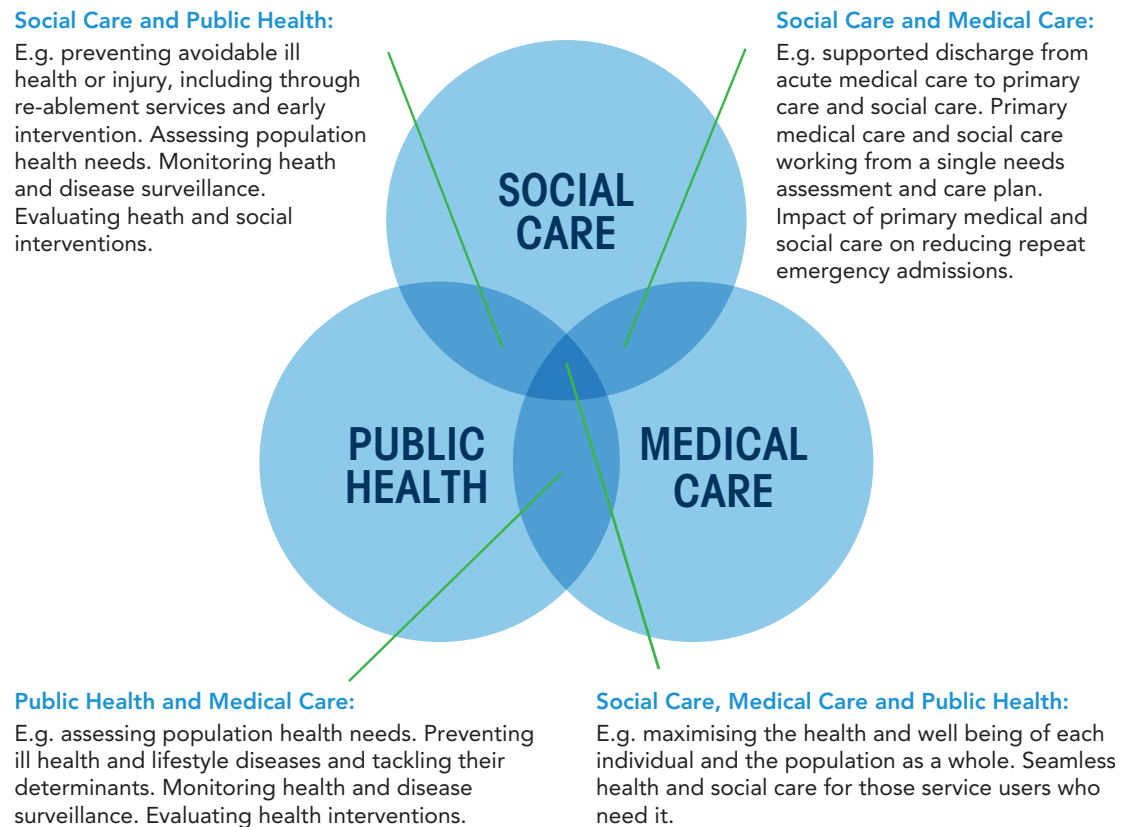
Social Care and Public Health:
E.g. preventing avoidable ill health or injury, including through re-ablement services and early intervention. Assessing population health needs. Monitoring heath and disease surveillance. Evaluating heath and social interventions.

Social Care and Medical Care:
E.g. supported discharge from acute medical care to primary care and social care. Primary medical care and social care working from a single needs assessment and care plan. Impact of primary medical and social care on reducing repeat emergency admissions.

SOCIAL CARE

PUBLIC HEALTH

MEDICAL CARE

Public Health and Medical Care:
E.g. assessing population health needs. Preventing ill health and lifestyle diseases and tackling their determinants. Monitoring health and disease surveillance. Evaluating health interventions.

Social Care, Medical Care and Public Health:
E.g. maximising the health and well being of each individual and the population as a whole. Seamless health and social care for those service users who need it.